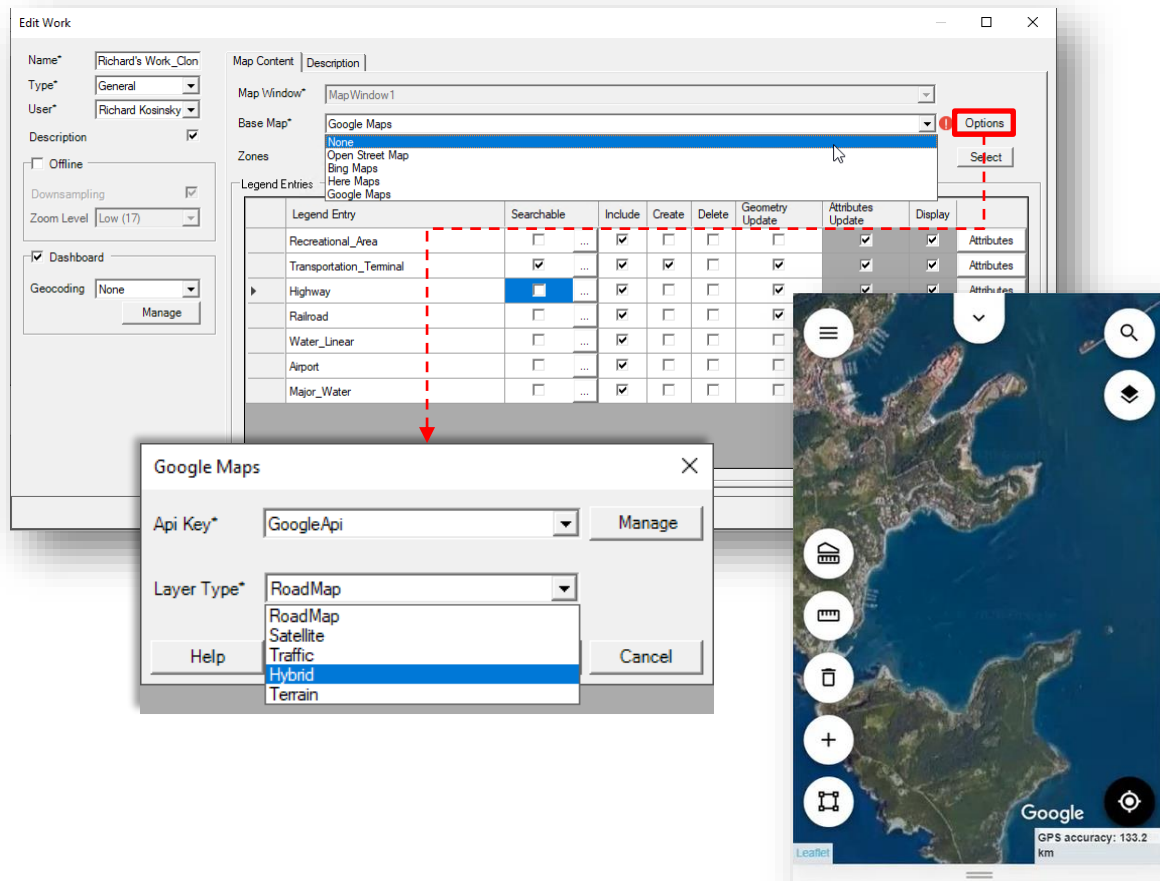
Edit Work

Name* Richard's Work_Clon
Type* General
User* Richard Kosinsky
Description
Offline
Downsampling
Zoom Level Low (17)
Dashboard
Geocoding None
Manage

Map Content | Description

Map Window* MapWindow1
Base Map* Google Maps
Options
Zones
None
Open Street Map
Bing Maps
Here Maps
Google Maps
Select

Legend Entries

| Legend Entry | Searchable | | Include | Create | Delete | Geometry Update | Attributes Update | Display | |
|---|---|---|---|---|---|---|---|---|---|
| Recreational_Area | | ... | | | | | | | Attributes |
| Transportation_Terminal | | ... | | | | | | | Attributes |
| Highway | | ... | | | | | | | Attributes |
| Railroad | | ... | | | | | | | |
| Water_Linear | | ... | | | | | | | |
| Airport | | ... | | | | | | | |
| Major_Water | | ... | | | | | | | |

Google Maps

Api Key* GoogleApi
Manage

Layer Type* RoadMap
RoadMap
Satellite
Traffic
Hybrid
Terrain

Help
Cancel

Google
GPS accuracy: 133.2 km
Leaflet